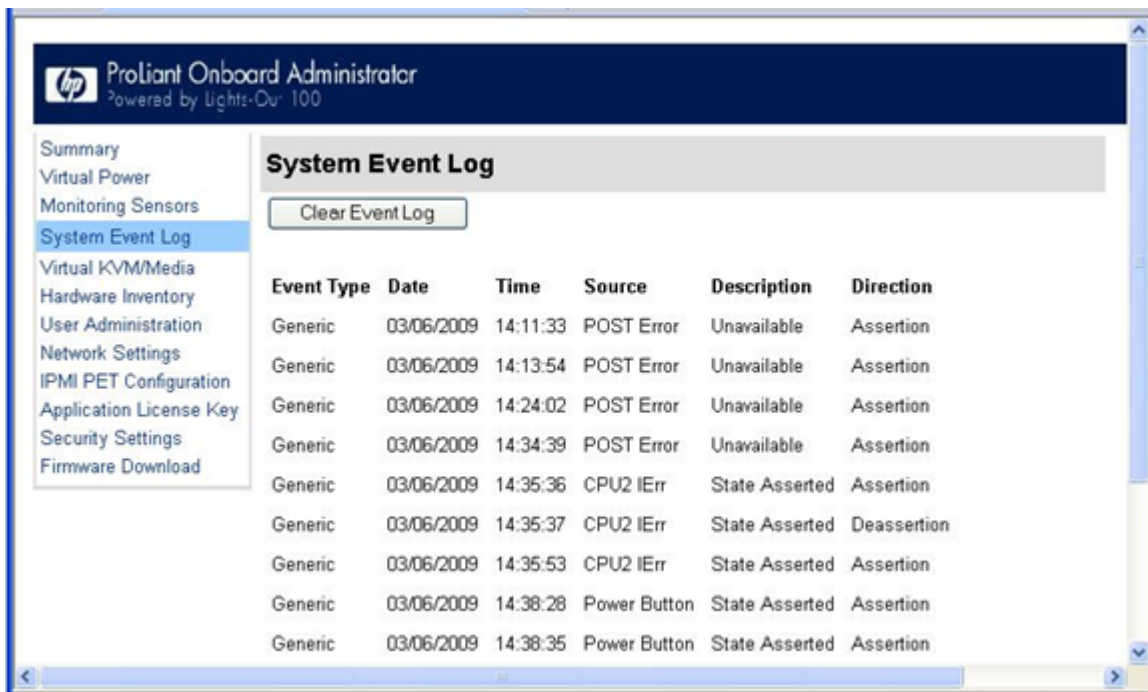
hp ProLiant Onboard Administrator
Powered by Lights-Out 100

Summary
Virtual Power
Monitoring Sensors
System Event Log
Virtual KVM/Media
Hardware Inventory
User Administration
Network Settings
IPMI PET Configuration
Application License Key
Security Settings
Firmware Download

System Event Log

Clear Event Log

| Event Type | Date | Time | Source | Description | Direction |
|---|---|---|---|---|---|
| Generic | 03/06/2009 | 14:11:33 | POST Error | Unavailable | Assertion |
| Generic | 03/06/2009 | 14:13:54 | POST Error | Unavailable | Assertion |
| Generic | 03/06/2009 | 14:24:02 | POST Error | Unavailable | Assertion |
| Generic | 03/06/2009 | 14:34:39 | POST Error | Unavailable | Assertion |
| Generic | 03/06/2009 | 14:35:36 | CPU2 IErr | State Asserted | Assertion |
| Generic | 03/06/2009 | 14:35:37 | CPU2 IErr | State Asserted | Deassertion |
| Generic | 03/06/2009 | 14:35:53 | CPU2 IErr | State Asserted | Assertion |
| Generic | 03/06/2009 | 14:38:28 | Power Button | State Asserted | Assertion |
| Generic | 03/06/2009 | 14:38:35 | Power Button | State Asserted | Assertion |